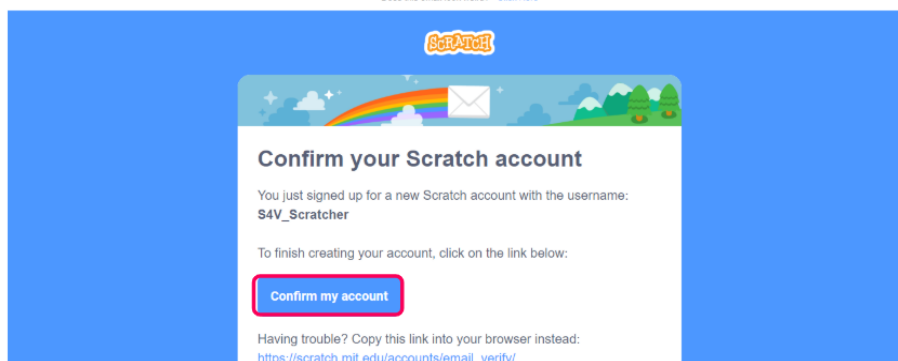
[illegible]

SCRATCH

Confirm your Scratch account

You just signed up for a new Scratch account with the username: S4V_Scratcher

To finish creating your account, click on the link below:

Confirm my account

Having trouble? Copy this link into your browser instead:
https://scratch.mit.edu/accounts/email_verify/